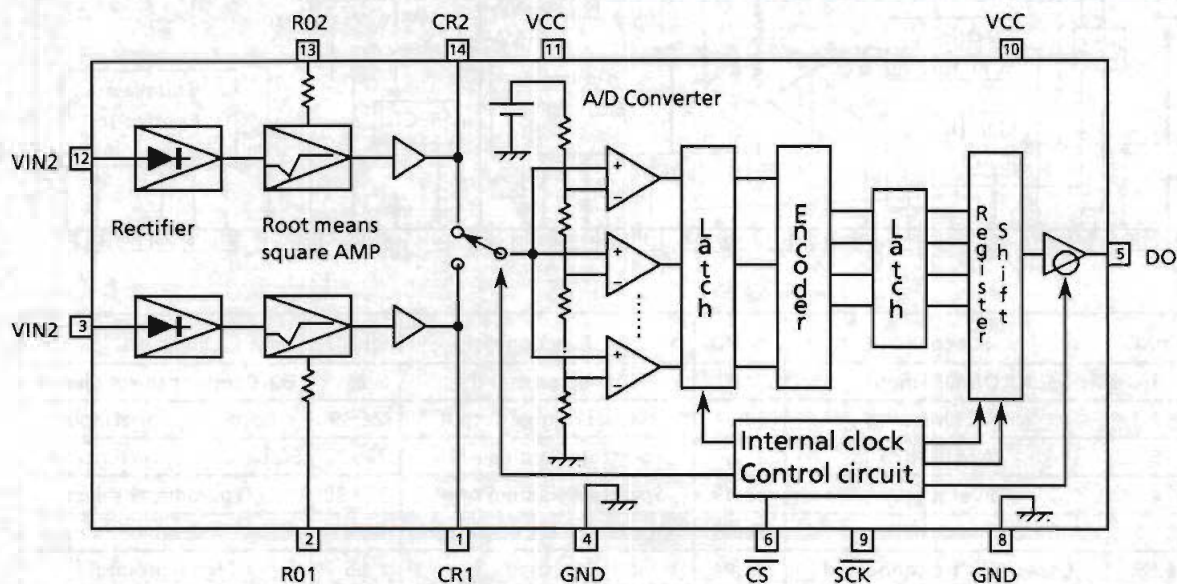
R02
13
CR2
14
VCC
11
VCC
10
A/D Converter
VIN2
12
Rectifier
Root means square AMP
Latch
Encoder
Latch
Shift Register
5
DO
VIN2
3
Internal clock
Control circuit
2
R01
1
CR1
4
GND
6
$\overline{CS}$
9
$\overline{SCK}$
8
GND